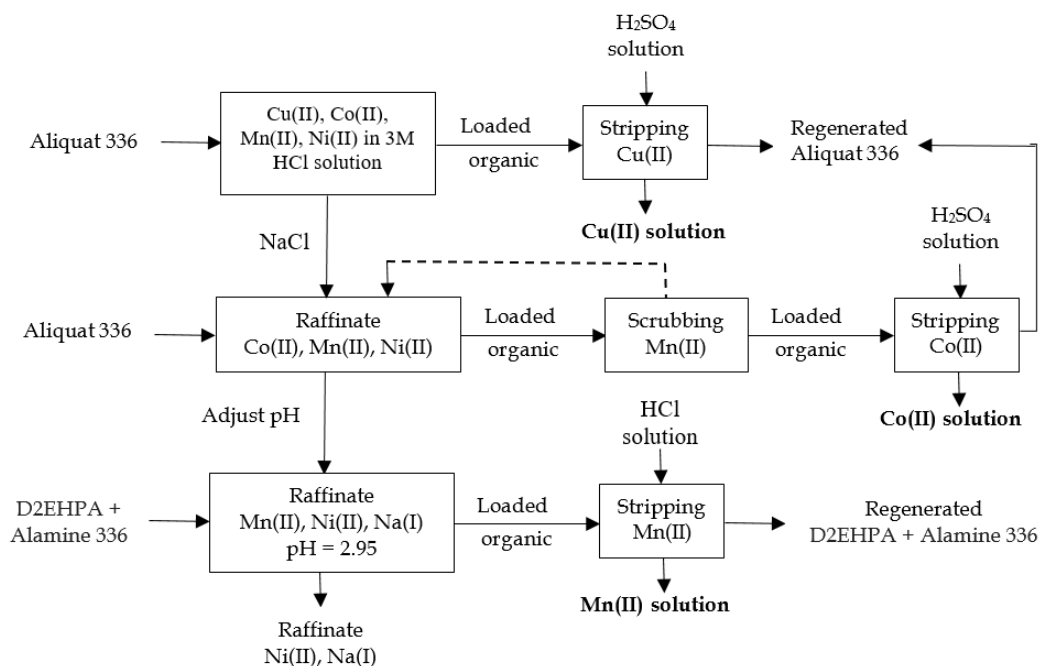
$H_2SO_4$ solution

Aliquat 336

Cu(II), Co(II), Mn(II), Ni(II) in 3M HCl solution

Loaded organic

Stripping Cu(II)

Regenerated Aliquat 336

Cu(II) solution

NaCl

$H_2SO_4$ solution

Aliquat 336

Raffinate Co(II), Mn(II), Ni(II)

Loaded organic

Scrubbing Mn(II)

Loaded organic

Stripping Co(II)

Adjust pH

Co(II) solution

HCl solution

D2EHPA + Alamine 336

Raffinate Mn(II), Ni(II), Na(I) pH = 2.95

Loaded organic

Stripping Mn(II)

Regenerated D2EHPA + Alamine 336

Mn(II) solution

Raffinate Ni(II), Na(I)